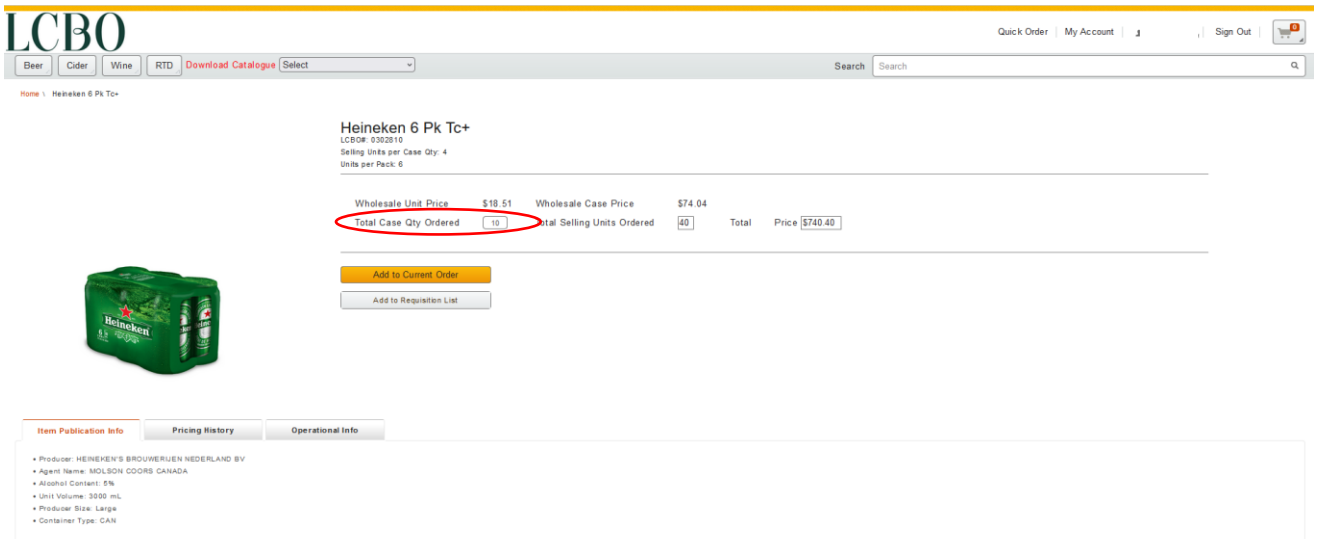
LCBO

Quick Order | My Account | Sign Out

0

Beer Cider Wine RTD Download Catalogue Select

Search Search

Home \ Heineken 6 Pk Tc+

Heineken 6 Pk Tc+
LCBO#: 0302810
Selling Units per Case Qty: 4
Units per Pack: 6

Wholesale Unit Price $18.51 Wholesale Case Price $74.04
Total Case Qty Ordered 10 Total Selling Units Ordered 40 Total Price $740.40

Add to Current Order
Add to Requisition List

Heineken

Item Publication Info | Pricing History | Operational Info

• Producer: HEINEKEN'S BROUWERIJEN NEDERLAND BV
• Agent Name: MOLSON COORS CANADA
• Alcohol Content: 5%
• Unit Volume: 3000 mL
• Producer Size: Large
• Container Type: CAN